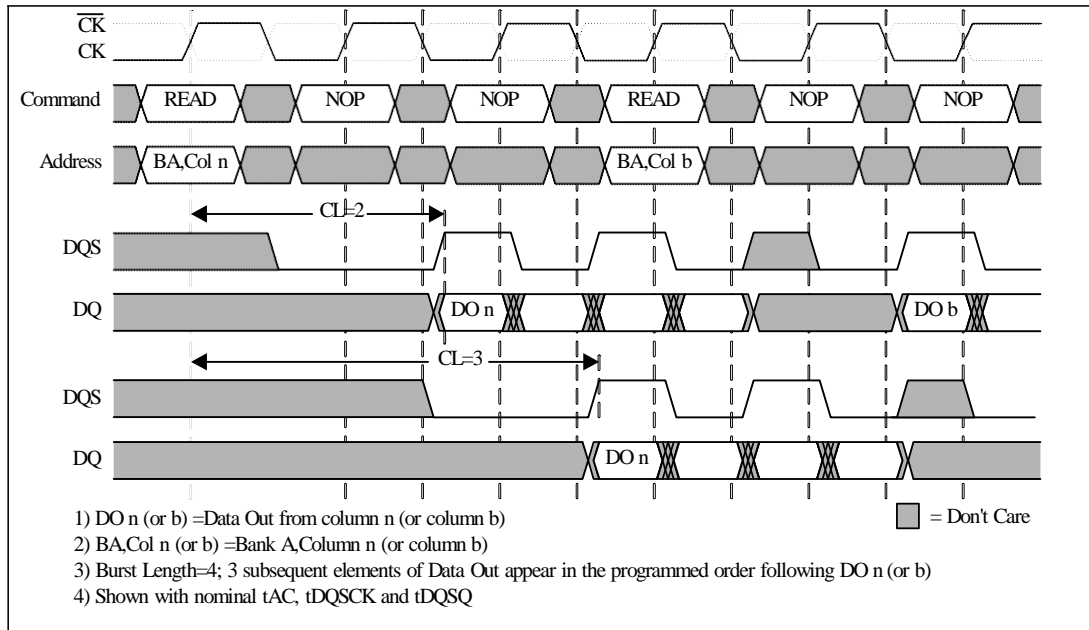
$\overline{CK}$
CK

Command READ NOP NOP READ NOP NOP

Address BA,Col n BA,Col b

CL=2

DQS

DQ DO n DO b

CL=3

DQS

DQ DO n

1) DO n (or b) =Data Out from column n (or column b)

= Don't Care

2) BA,Col n (or b) =Bank A,Column n (or column b)

3) Burst Length=4; 3 subsequent elements of Data Out appear in the programmed order following DO n (or b)

4) Shown with nominal tAC, tDQSCK and tDQSQ